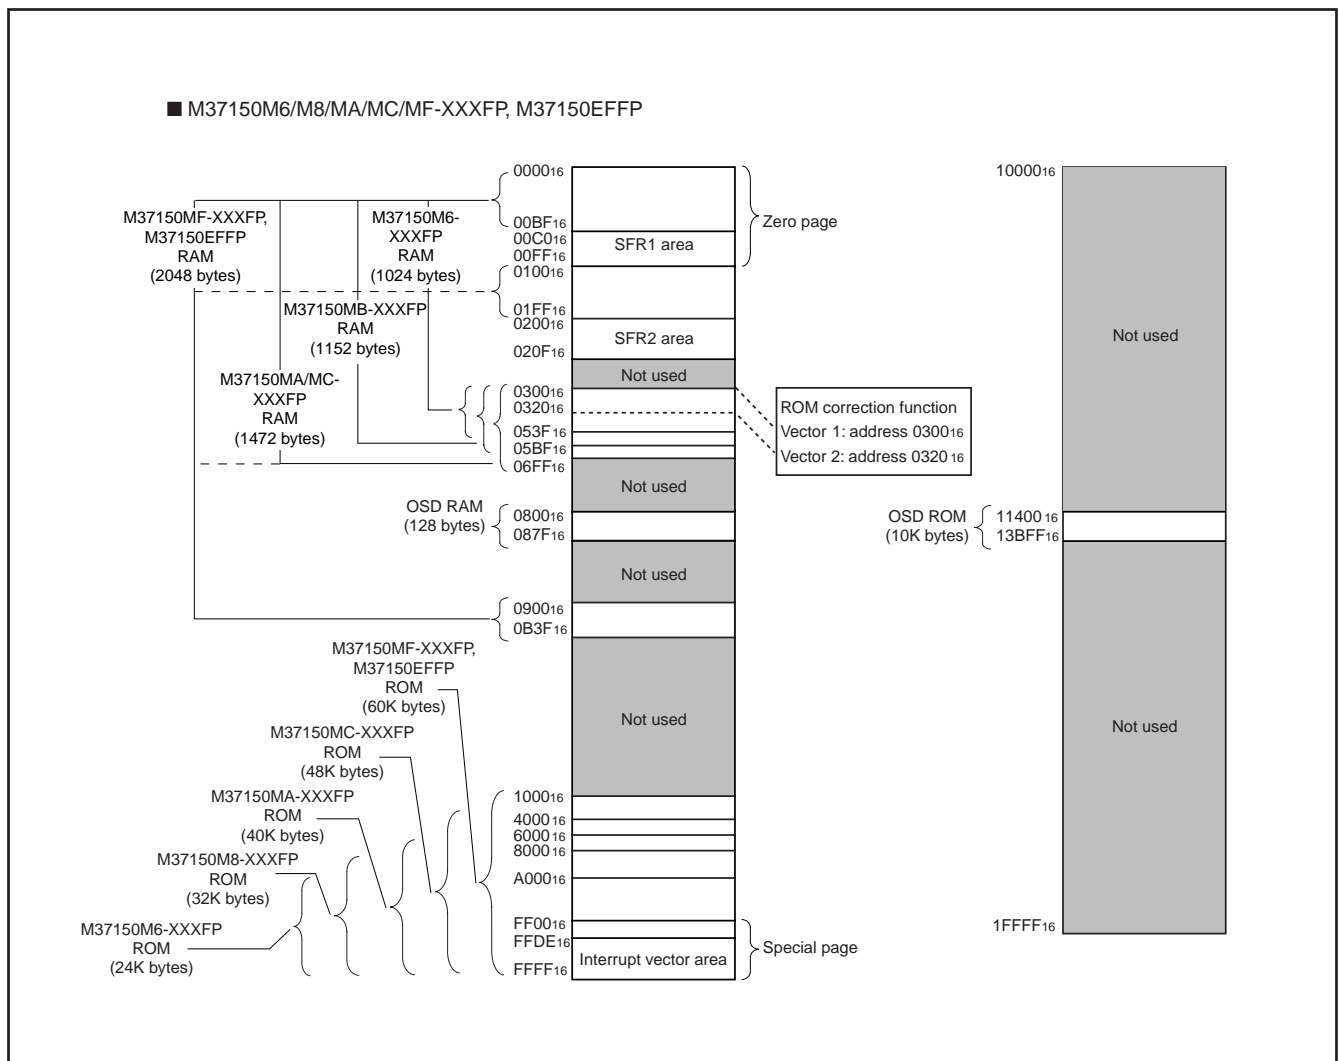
■ M37150M6/M8/MA/MC/MF-XXXFP, M37150EFFP

M37150MF-XXXFP, M37150EFFP RAM (2048 bytes)

M37150M6-XXXFP RAM (1024 bytes)

M37150MB-XXXFP RAM (1152 bytes)

M37150MA/MC-XXXFP RAM (1472 bytes)

$0000_{16}$
$00BF_{16}$
$00C0_{16}$
SFR1 area
$00FF_{16}$
Zero page
$0100_{16}$
$01FF_{16}$
$0200_{16}$
SFR2 area
$020F_{16}$
Not used
$0300_{16}$
$0320_{16}$
$053F_{16}$
$05BF_{16}$
$06FF_{16}$

ROM correction function
Vector 1: address $0300_{16}$
Vector 2: address $0320_{16}$

Not used
OSD RAM (128 bytes)
$0800_{16}$
$087F_{16}$
Not used
$0900_{16}$
$0B3F_{16}$

M37150MF-XXXFP, M37150EFFP ROM (60K bytes)

Not used

M37150MC-XXXFP ROM (48K bytes)

M37150MA-XXXFP ROM (40K bytes)

M37150M8-XXXFP ROM (32K bytes)

M37150M6-XXXFP ROM (24K bytes)

$1000_{16}$
$4000_{16}$
$6000_{16}$
$8000_{16}$
$A000_{16}$
$FF00_{16}$
$FFDE_{16}$
Interrupt vector area
$FFFF_{16}$
Special page

$10000_{16}$
Not used
OSD ROM (10K bytes)
$11400_{16}$
$13BFF_{16}$
Not used
$1FFFF_{16}$